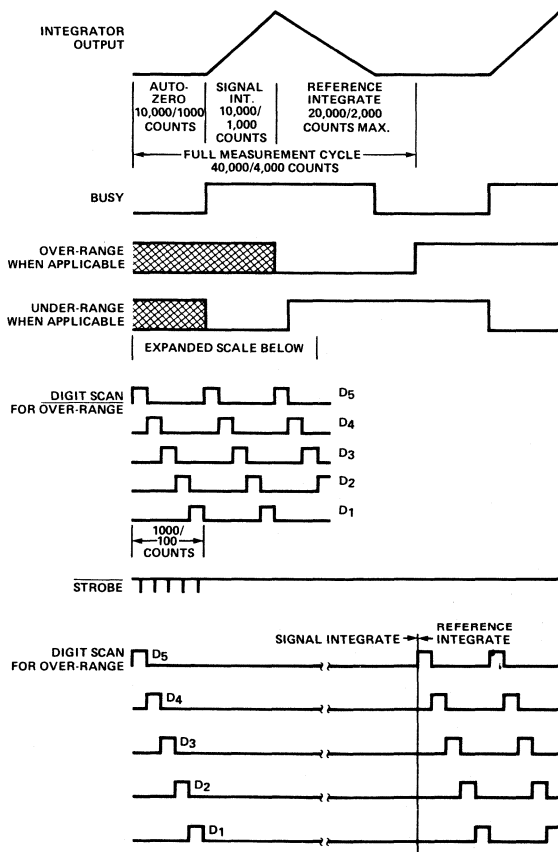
INTEGRATOR OUTPUT

AUTO-ZERO 10,000/1000 COUNTS

SIGNAL INT. 10,000/ 1,000 COUNTS

REFERENCE INTEGRATE 20,000/2,000 COUNTS MAX.

FULL MEASUREMENT CYCLE 40,000/4,000 COUNTS

BUSY

OVER-RANGE WHEN APPLICABLE

UNDER-RANGE WHEN APPLICABLE

EXPANDED SCALE BELOW

$\overline{\text{DIGIT SCAN}}$ FOR OVER-RANGE

$D_5$

$D_4$

$D_3$

$D_2$

$D_1$

1000/ 100 COUNTS

$\overline{\text{STROBE}}$

SIGNAL INTEGRATE

REFERENCE INTEGRATE

DIGIT SCAN FOR OVER-RANGE

$D_5$

$D_4$

$D_3$

$D_2$

$D_1$